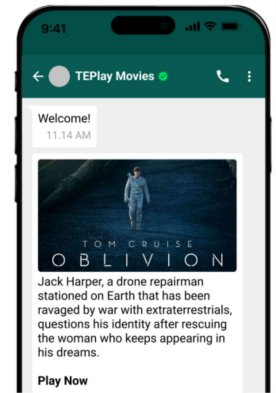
9:41

TEPlay Movies

Welcome!
11.14 AM

TOM CRUISE
OBLIVION

Jack Harper, a drone repairman stationed on Earth that has been ravaged by war with extraterrestrials, questions his identity after rescuing the woman who keeps appearing in his dreams.

Play Now